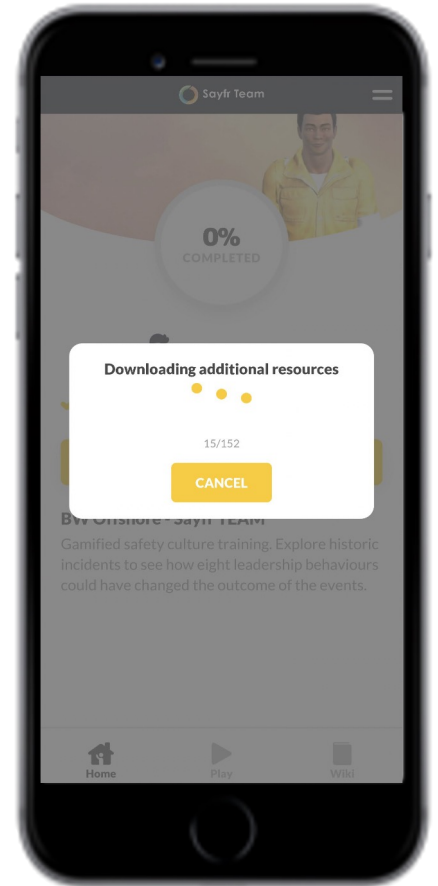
Sayfr Team

0%
COMPLETED

Downloading additional resources

15/152

CANCEL

BW Offshore - Sayfr TEAM

Gamified safety culture training. Explore historic incidents to see how eight leadership behaviours could have changed the outcome of the events.

Home
Play
Wiki